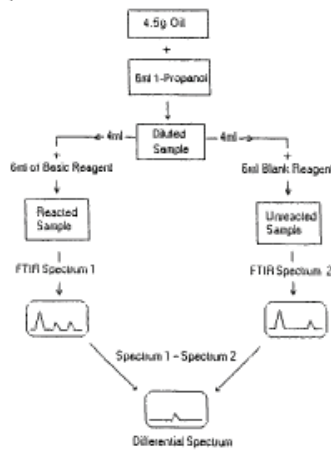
4.5g Oil

+

6ml 1-Propanol

Diluted Sample

4ml

4ml

+

6ml of Basic Reagent

+

6ml Blank Reagent

Reacted Sample

Unreacted Sample

FTIR Spectrum 1

FTIR Spectrum 2

Spectrum 1 - Spectrum 2

Differential Spectrum